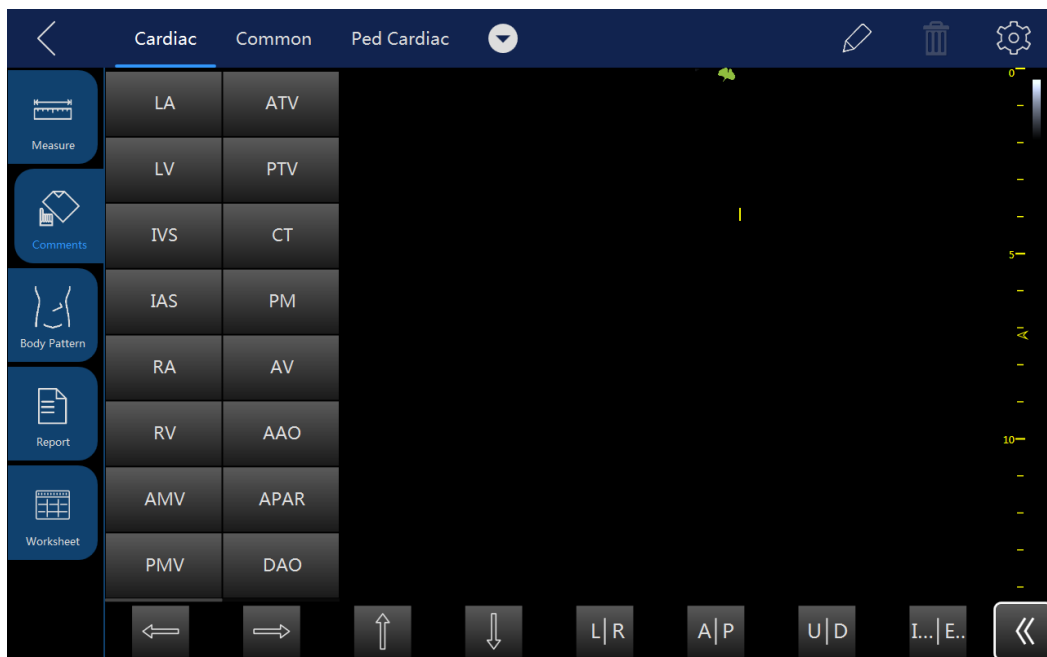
Cardiac Common Ped Cardiac

Measure

Comments

Body Pattern

Report

Worksheet

| LA | ATV |
|---|---|
| LV | PTV |
| IVS | CT |
| IAS | PM |
| RA | AV |
| RV | AAO |
| AMV | APAR |
| PMV | DAO |

0

5

10

L|R A|P U|D I...|E..